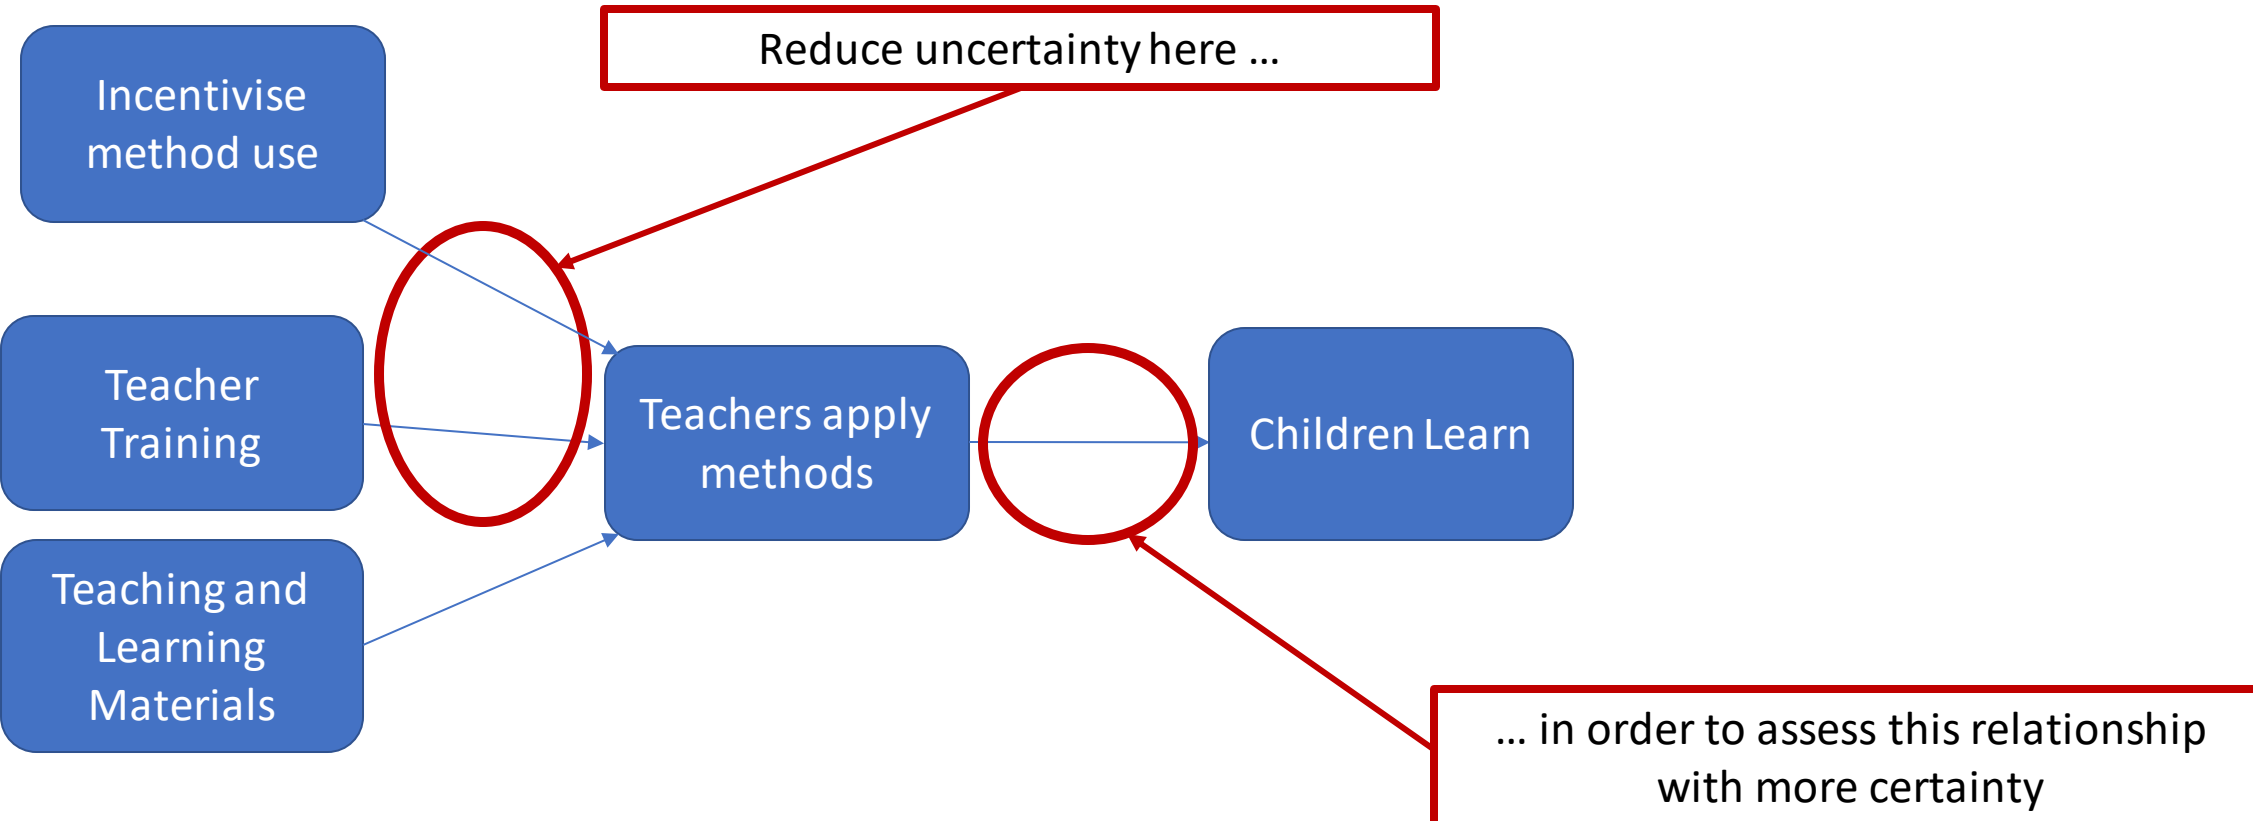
Reduce uncertainty here ...

Incentivise method use

Teacher Training

Teaching and Learning Materials

Teachers apply methods

Children Learn

... in order to assess this relationship with more certainty